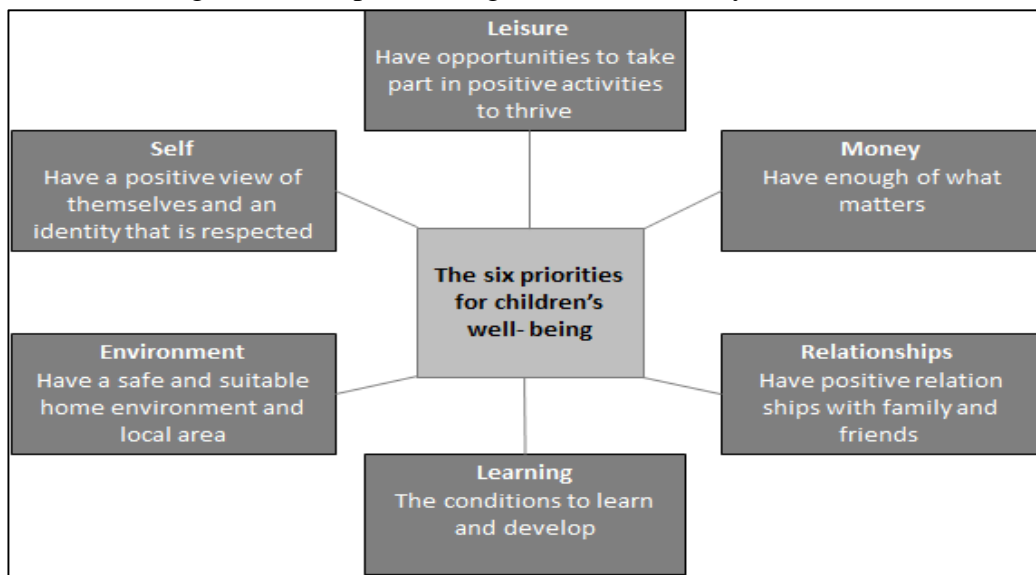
Leisure
Have opportunities to take part in positive activities to thrive

Self
Have a positive view of themselves and an identity that is respected

Money
Have enough of what matters

The six priorities for children's well- being

Environment
Have a safe and suitable home environment and local area

Relationships
Have positive relation ships with family and friends

Learning
The conditions to learn and develop